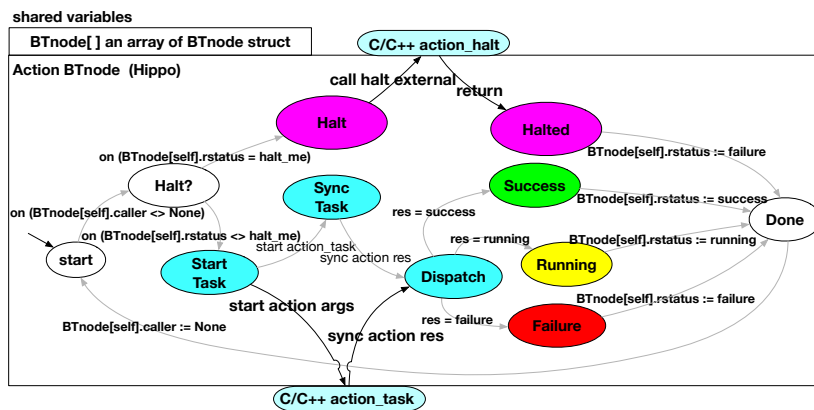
shared variables

BTnode[ ] an array of BTnode struct

C/C++ action_halt

Action BTnode (Hippo)

call halt external

return

Halt

Halted

on (BTnode[self].rstatus = halt_me)

BTnode[self].rstatus := failure

Halt?

Sync Task

Success

on (BTnode[self].caller <> None)

res = success

BTnode[self].rstatus := success

Done

on (BTnode[self].rstatus <> halt_me)

res = running

BTnode[self].rstatus := running

start action_task

start

Start Task

sync action res

Dispatch

Running

BTnode[self].rstatus := failure

start action args

res = failure

Failure

BTnode[self].caller := None

sync action res

C/C++ action_task